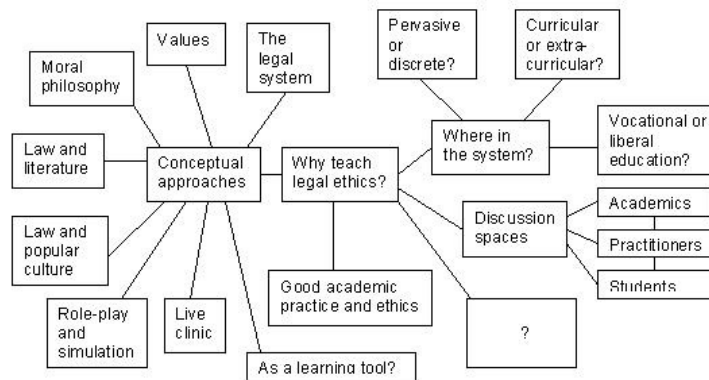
Values

The legal system

Moral philosophy

Law and literature

Conceptual approaches

Law and popular culture

Role-play and simulation

Live clinic

As a learning tool?

Why teach legal ethics?

Good academic practice and ethics

Pervasive or discrete?

Curricular or extra-curricular?

Where in the system?

Vocational or liberal education?

Discussion spaces

Academics

Practitioners

Students

?